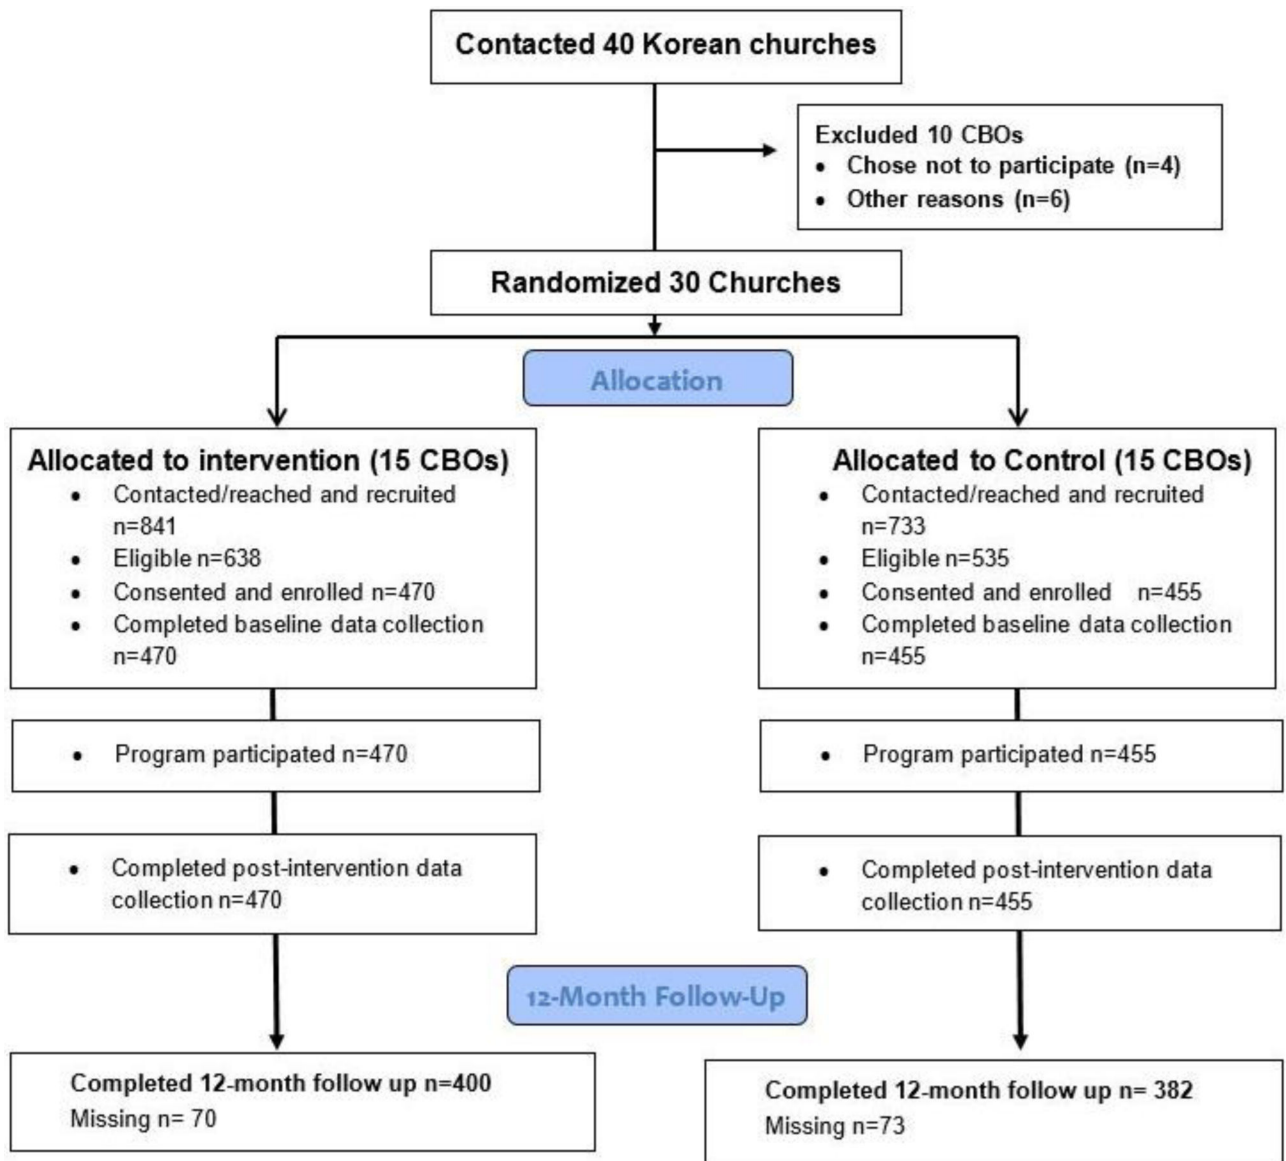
Contacted 40 Korean churches

Excluded 10 CBOs
• Chose not to participate (n=4)
• Other reasons (n=6)

Randomized 30 Churches

Allocation

Allocated to intervention (15 CBOs)
• Contacted/reached and recruited n=841
• Eligible n=638
• Consented and enrolled n=470
• Completed baseline data collection n=470

• Program participated n=470

• Completed post-intervention data collection n=470

Allocated to Control (15 CBOs)
• Contacted/reached and recruited n=733
• Eligible n=535
• Consented and enrolled n=455
• Completed baseline data collection n=455

• Program participated n=455

• Completed post-intervention data collection n=455

12-Month Follow-Up

Completed 12-month follow up n=400
Missing n= 70

Completed 12-month follow up n= 382
Missing n=73